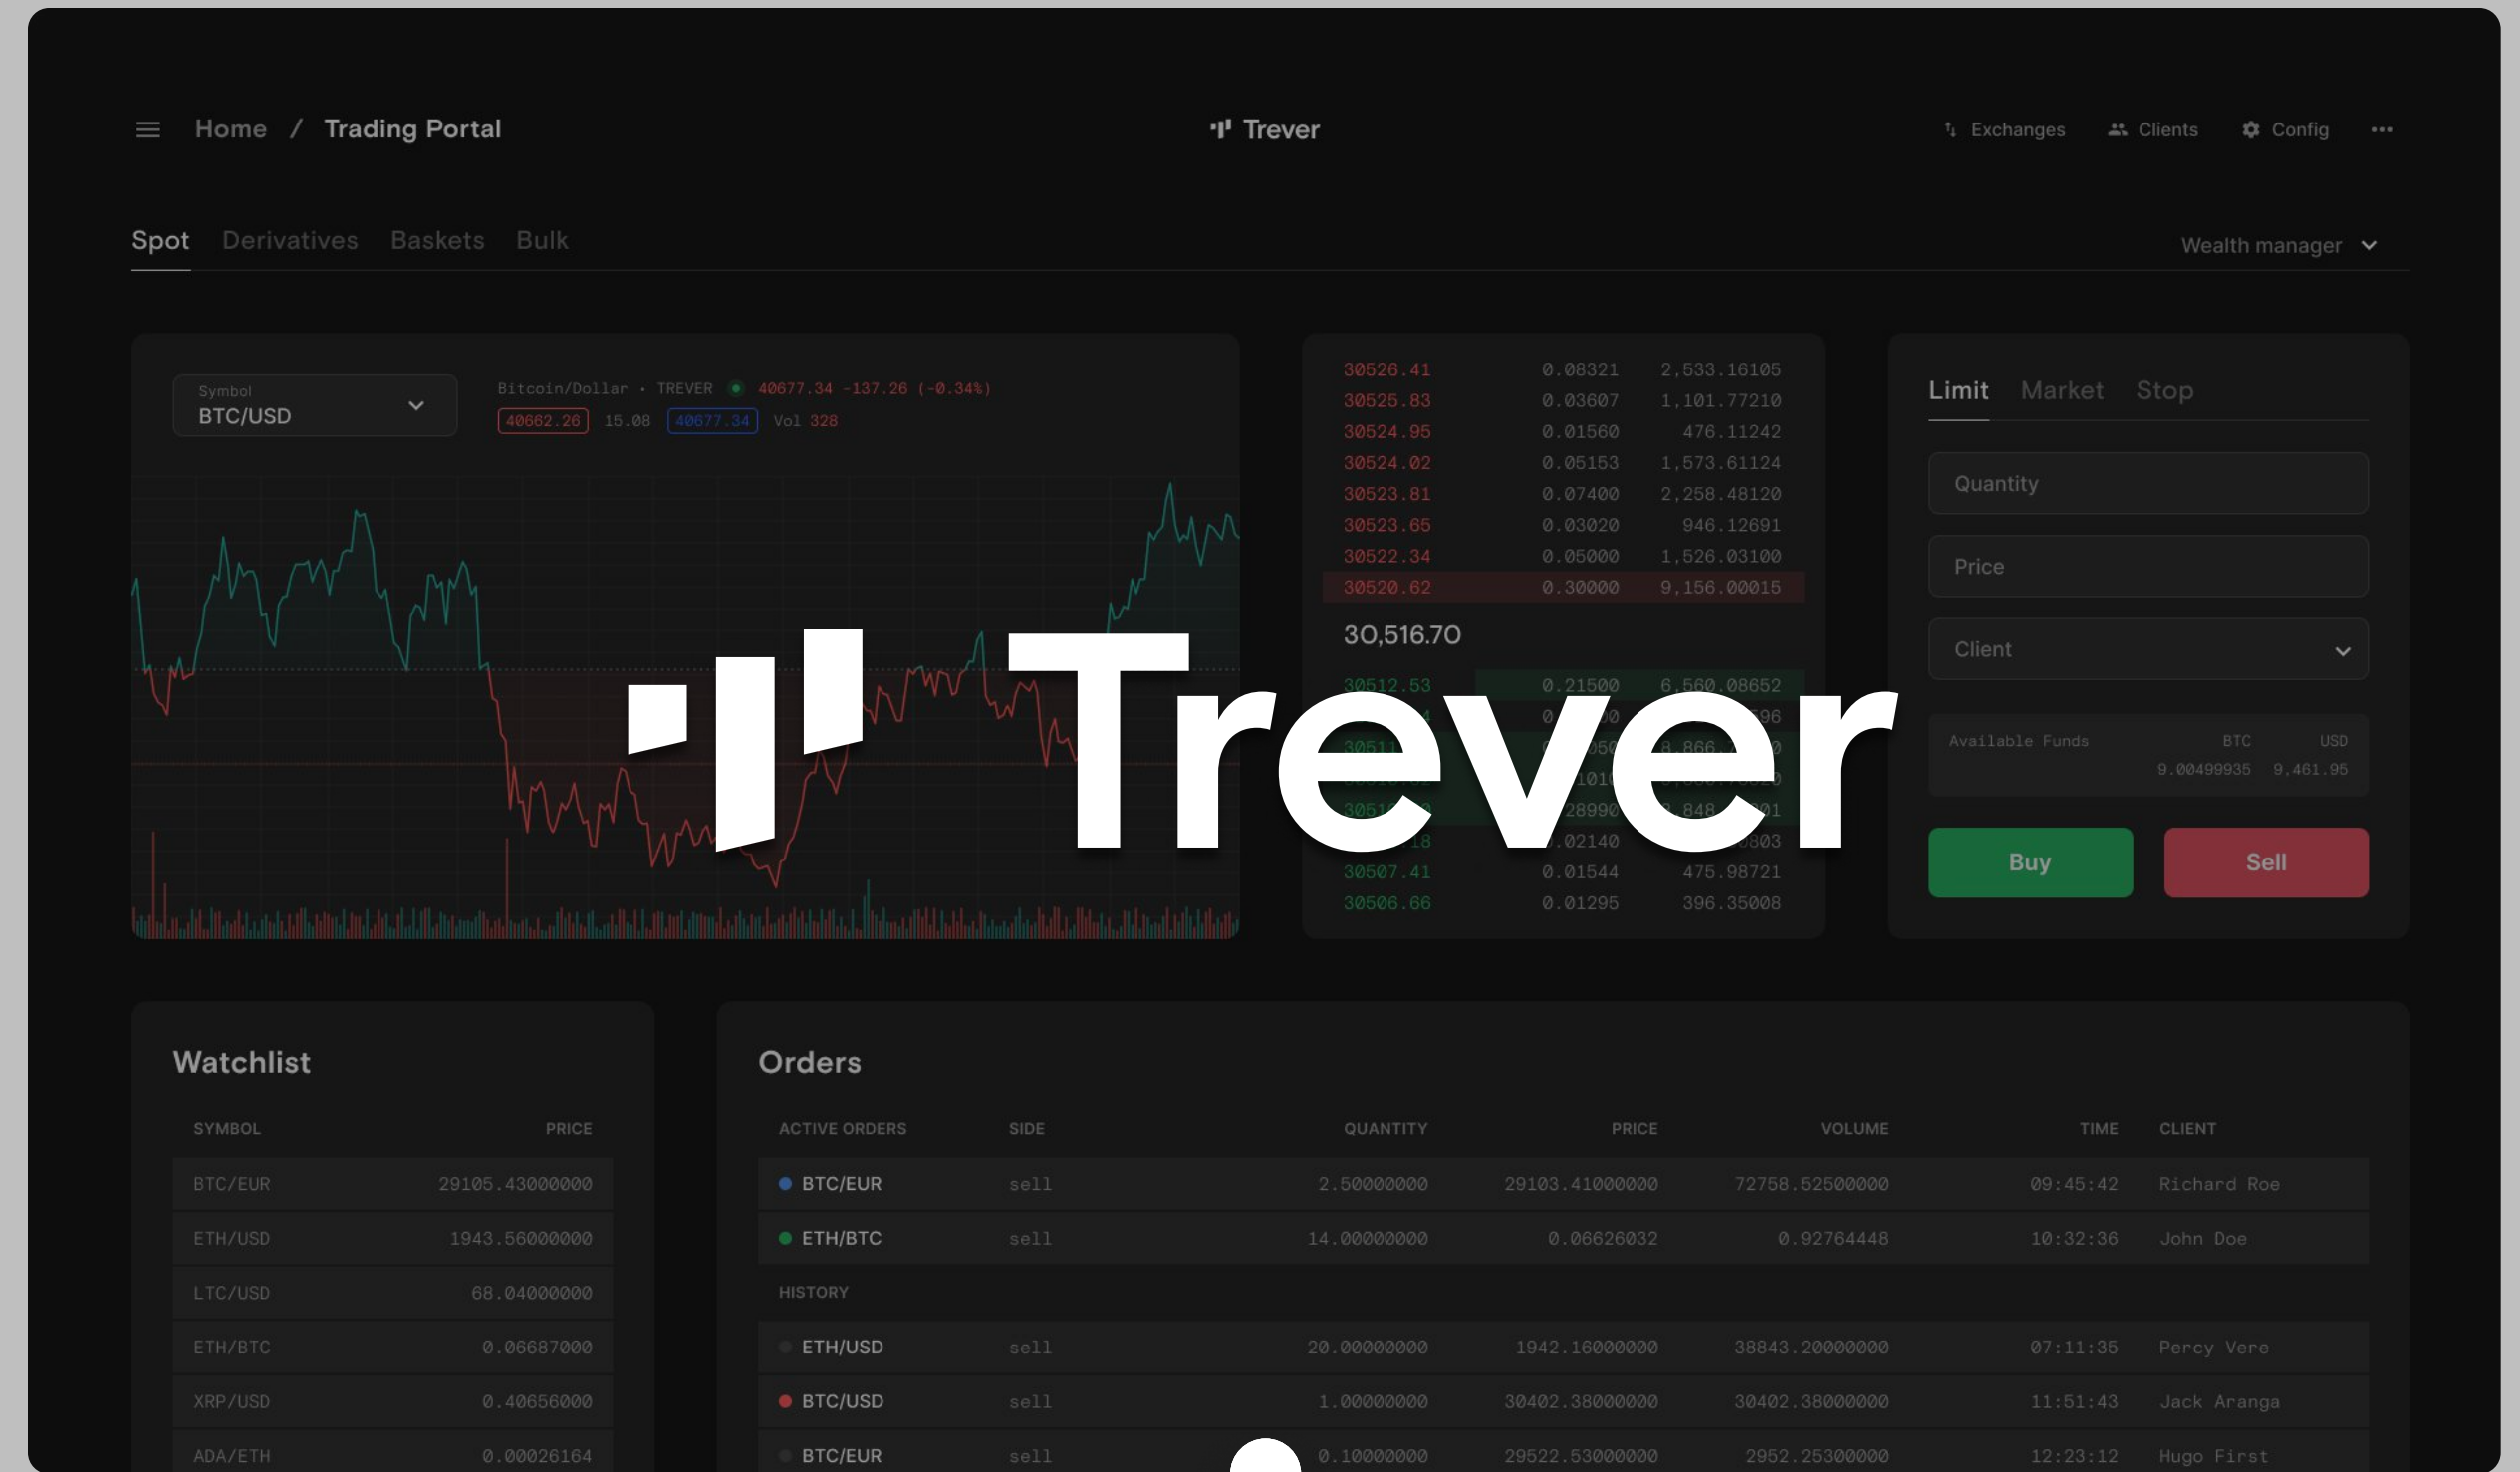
Home / Trading Portal

Trever

Exchanges Clients Config ...

Spot Derivatives Baskets Bulk

Wealth manager

Symbol
BTC/USD

Bitcoin/Dollar · TREVER 40677.34 -137.26 (-0.34%)
40662.26 15.08 40677.34 Vol 328

| | | |
|---|---|---|
| 30526.41 | 0.08321 | 2,533.16105 |
| 30525.83 | 0.03607 | 1,101.77210 |
| 30524.95 | 0.01560 | 476.11242 |
| 30524.02 | 0.05153 | 1,573.61124 |
| 30523.81 | 0.07400 | 2,258.48120 |
| 30523.65 | 0.03020 | 946.12691 |
| 30522.34 | 0.05000 | 1,526.03100 |
| 30520.62 | 0.30000 | 9,156.00015 |

30,516.70

| | | |
|---|---|---|
| 30512.53 | 0.21500 | 6,560.08652 |
| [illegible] | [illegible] | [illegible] |
| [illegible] | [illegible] | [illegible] |
| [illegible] | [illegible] | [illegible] |
| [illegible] | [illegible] | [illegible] |
| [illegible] | .02140 | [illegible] |
| 30507.41 | 0.01544 | 475.98721 |
| 30506.66 | 0.01295 | 396.35008 |

Trever

Limit Market Stop

Quantity

Price

Client

Available Funds BTC USD
9.00499935 9,461.95

Buy Sell

Watchlist

| SYMBOL | PRICE |
|---|---|
| BTC/EUR | 29105.43000000 |
| ETH/USD | 1943.56000000 |
| LTC/USD | 68.04000000 |
| ETH/BTC | 0.06687000 |
| XRP/USD | 0.40656000 |
| ADA/ETH | 0.00026164 |

Orders

| ACTIVE ORDERS | SIDE | QUANTITY | PRICE | VOLUME | TIME | CLIENT |
|---|---|---|---|---|---|---|
| BTC/EUR | sell | 2.50000000 | 29103.41000000 | 72758.52500000 | 09:45:42 | Richard Roe |
| ETH/BTC | sell | 14.00000000 | 0.06626032 | 0.92764448 | 10:32:36 | John Doe |
| HISTORY | | | | | | |
| ETH/USD | sell | 20.00000000 | 1942.16000000 | 38843.20000000 | 07:11:35 | Percy Vere |
| BTC/USD | sell | 1.00000000 | 30402.38000000 | 30402.38000000 | 11:51:43 | Jack Aranga |
| BTC/EUR | sell | 0.10000000 | 29522.53000000 | 2952.25300000 | 12:23:12 | Hugo First |